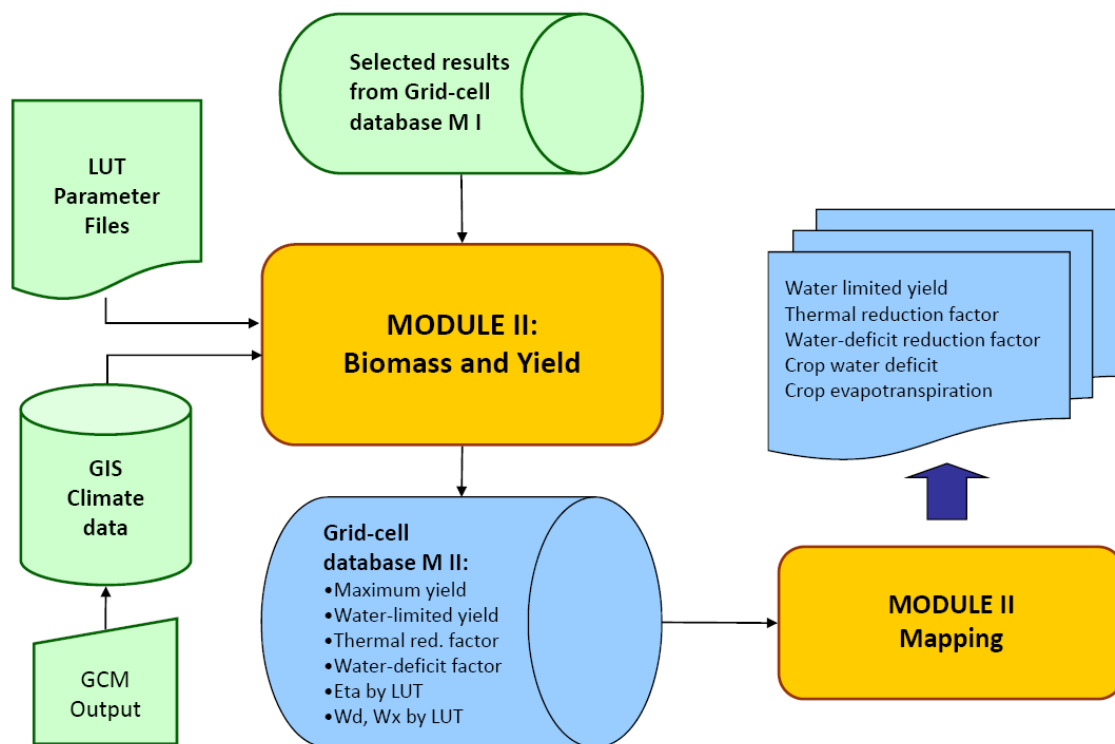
Selected results from Grid-cell database M I

LUT Parameter Files

MODULE II: Biomass and Yield

Water limited yield
Thermal reduction factor
Water-deficit reduction factor
Crop water deficit
Crop evapotranspiration

GIS Climate data

Grid-cell database M II:
•Maximum yield
•Water-limited yield
•Thermal red. factor
•Water-deficit factor
•Eta by LUT
•Wd, Wx by LUT

MODULE II Mapping

GCM Output